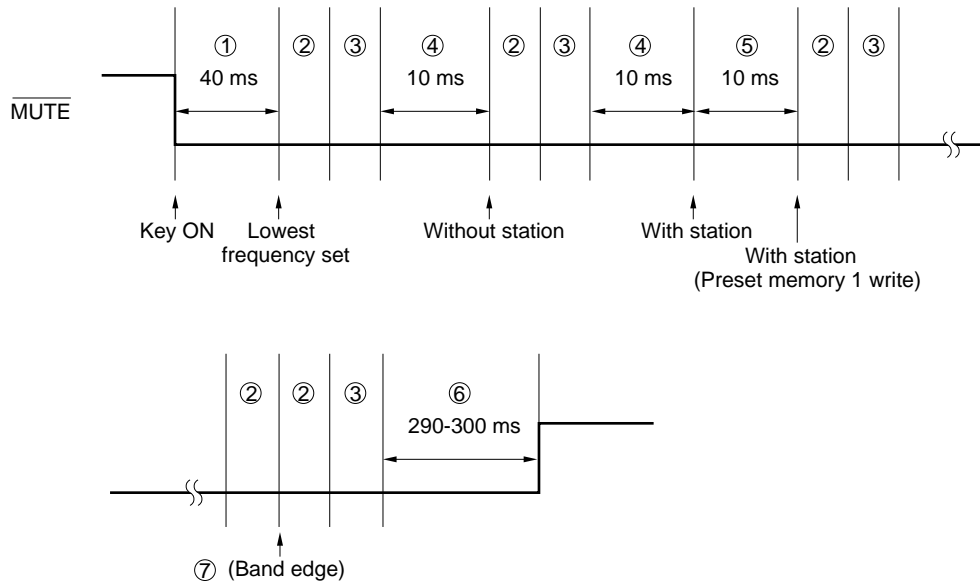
$\overline{\text{MUTE}}$

① 40 ms ② ③ ④ 10 ms ② ③ ④ 10 ms ⑤ 10 ms ② ③

Key ON

Lowest frequency set

Without station

With station

With station (Preset memory 1 write)

② ② ③ ⑥ 290-300 ms

⑦ (Band edge)